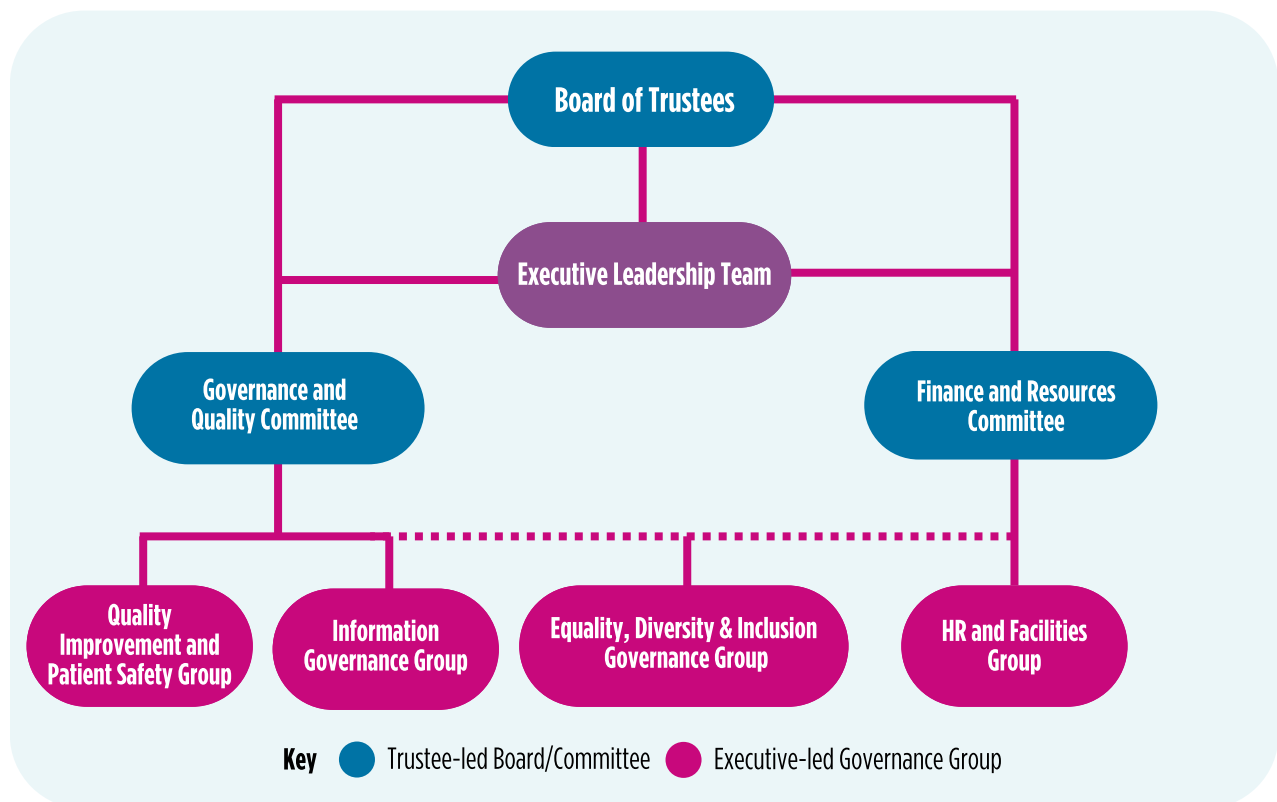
Board of Trustees

Executive Leadership Team

Governance and Quality Committee

Finance and Resources Committee

Quality Improvement and Patient Safety Group

Information Governance Group

Equality, Diversity & Inclusion Governance Group

HR and Facilities Group

Key Trustee-led Board/Committee Executive-led Governance Group